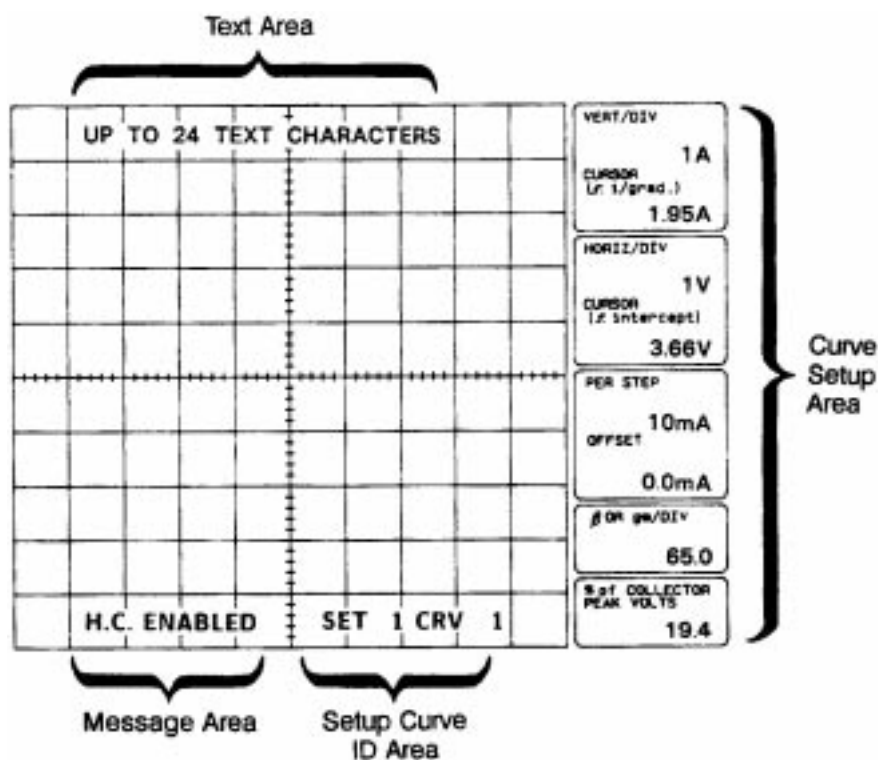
Text Area

UP TO 24 TEXT CHARACTERS

H.C. ENABLED

SET 1 CRV 1

Message Area

Setup Curve ID Area

VERT/DIV
1A
CURSOR
(≠ 1/grad.)
1.95A

HORIZ/DIV
1V
CURSOR
(≠ intercept)
3.66V

PER STEP
10mA
OFFSET
0.0mA

β OR gm/DIV
65.0

% of COLLECTOR PEAK VOLTS
19.4

Curve Setup Area